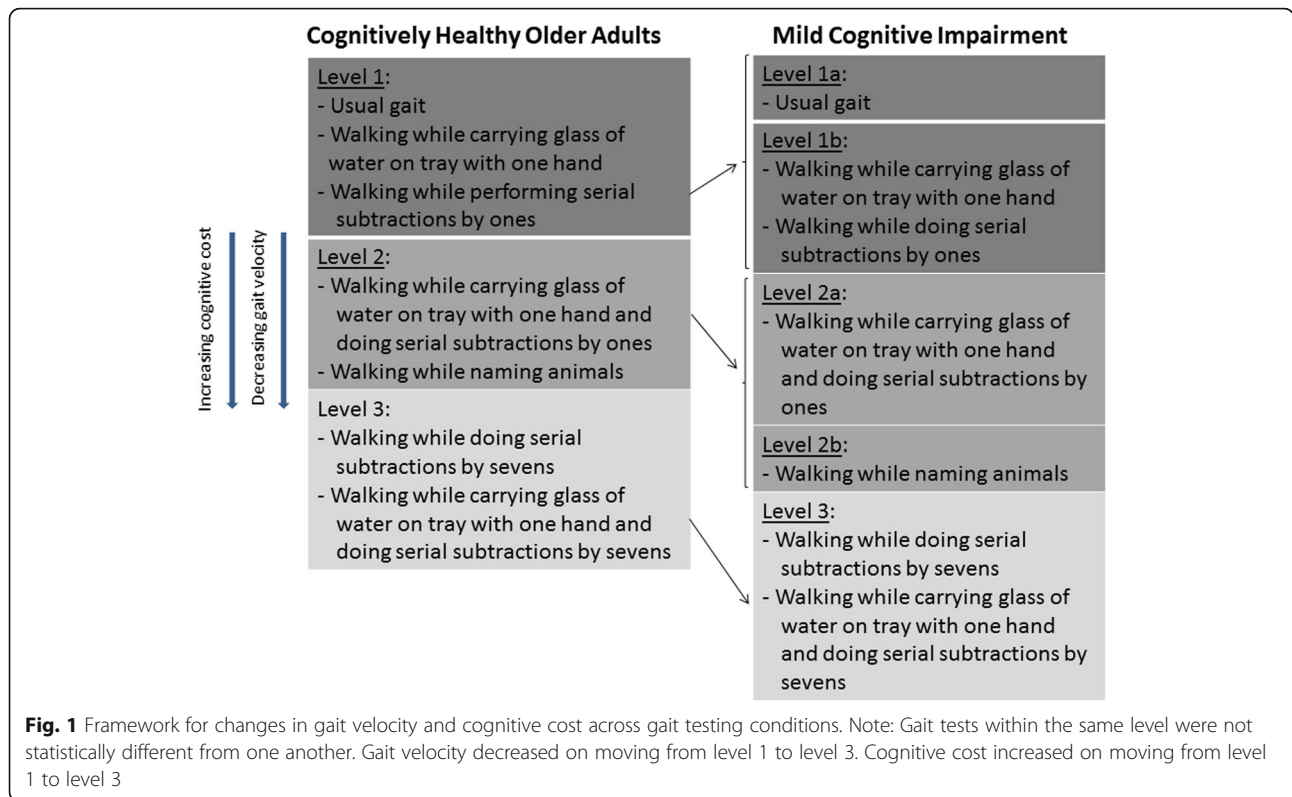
Cognitively Healthy Older Adults

Level 1:
- Usual gait
- Walking while carrying glass of water on tray with one hand
- Walking while performing serial subtractions by ones

Level 2:
- Walking while carrying glass of water on tray with one hand and doing serial subtractions by ones
- Walking while naming animals

Level 3:
- Walking while doing serial subtractions by sevens
- Walking while carrying glass of water on tray with one hand and doing serial subtractions by sevens

Increasing cognitive cost

Decreasing gait velocity

Mild Cognitive Impairment

Level 1a:
- Usual gait

Level 1b:
- Walking while carrying glass of water on tray with one hand
- Walking while doing serial subtractions by ones

Level 2a:
- Walking while carrying glass of water on tray with one hand and doing serial subtractions by ones

Level 2b:
- Walking while naming animals

Level 3:
- Walking while doing serial subtractions by sevens
- Walking while carrying glass of water on tray with one hand and doing serial subtractions by sevens

Fig. 1 Framework for changes in gait velocity and cognitive cost across gait testing conditions. Note: Gait tests within the same level were not statistically different from one another. Gait velocity decreased on moving from level 1 to level 3. Cognitive cost increased on moving from level 1 to level 3